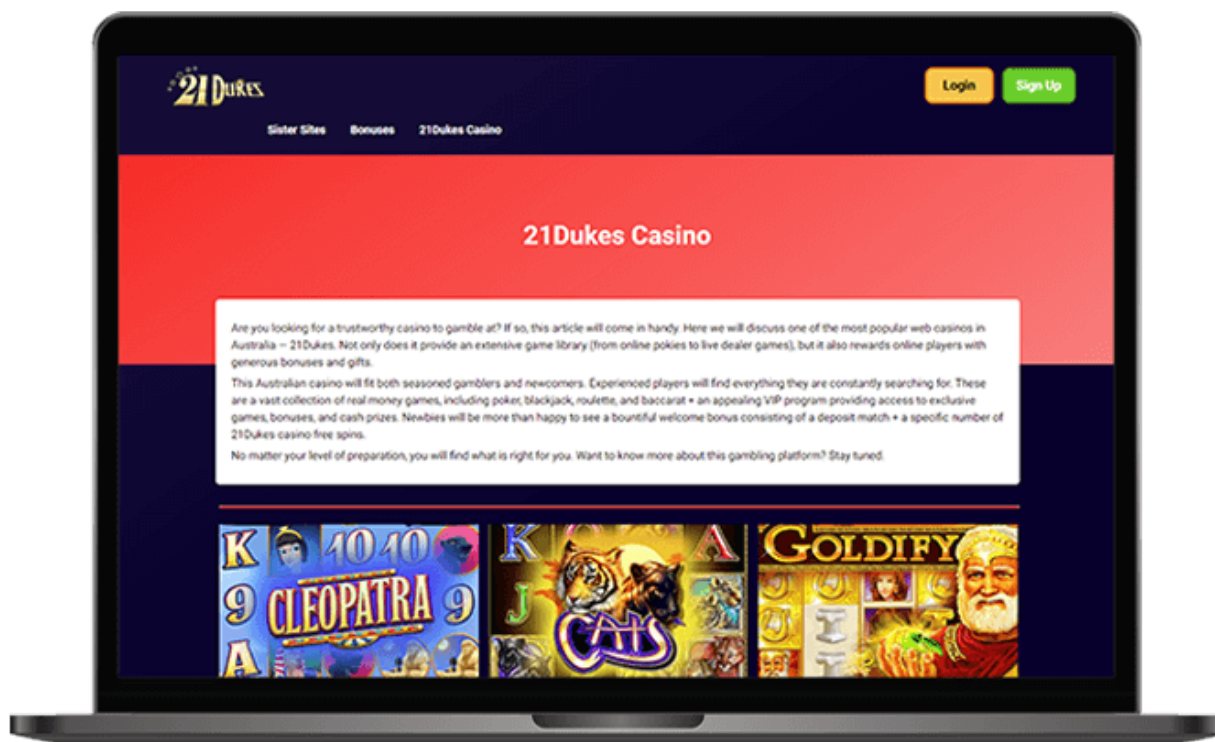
21Dukes

Login

Sign Up

Sister Sites

Bonuses

21Dukes Casino

21Dukes Casino

Are you looking for a trustworthy casino to gamble at? If so, this article will come in handy. Here we will discuss one of the most popular web casinos in Australia – 21Dukes. Not only does it provide an extensive game library (from online pokies to live dealer games), but it also rewards online players with generous bonuses and gifts.

This Australian casino will fit both seasoned gamblers and newcomers. Experienced players will find everything they are constantly searching for. These are a vast collection of real money games, including poker, blackjack, roulette, and baccarat + an appealing VIP program providing access to exclusive games, bonuses, and cash prizes. Newbies will be more than happy to see a bountiful welcome bonus consisting of a deposit match + a specific number of 21Dukes casino free spins.

No matter your level of preparation, you will find what is right for you. Want to know more about this gambling platform? Stay tuned.

K 10 10 9 A CLEOPATRA 9

K J A CATS

GOLDIFY